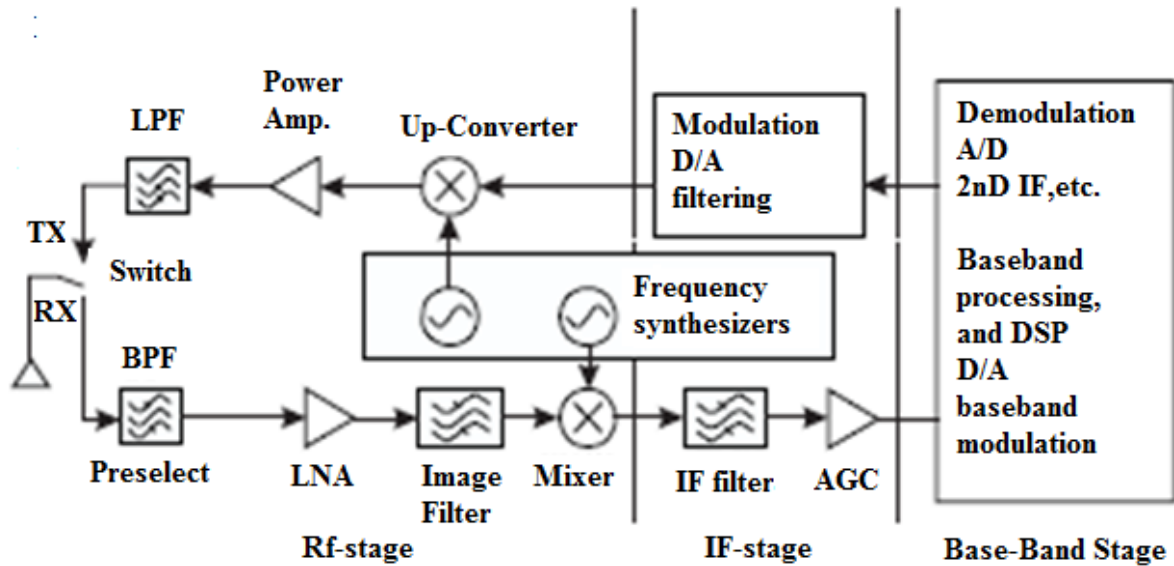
Power Amp.

LPF

Up-Converter

Modulation D/A filtering

Demodulation A/D 2nD IF,etc.

Baseband processing, and DSP D/A baseband modulation

TX

Switch

RX

Frequency synthesizers

BPF

Preselect

LNA

Image Filter

Mixer

IF filter

AGC

Rf-stage

IF-stage

Base-Band Stage